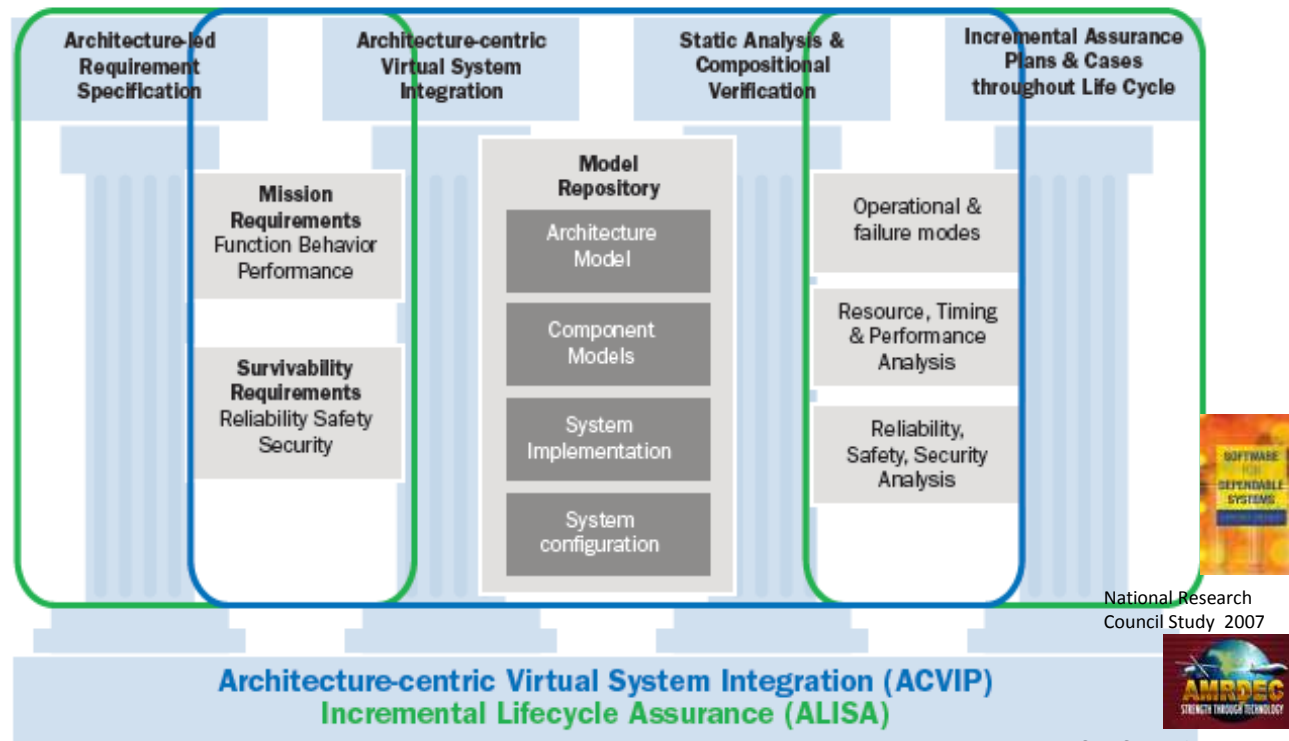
Architecture-led Requirement Specification

Architecture-centric Virtual System Integration

Static Analysis & Compositional Verification

Incremental Assurance Plans & Cases throughout Life Cycle

Mission Requirements
Function Behavior Performance

Survivability Requirements
Reliability Safety Security

Model Repository

Architecture Model

Component Models

System Implementation

System configuration

Operational & failure modes

Resource, Timing & Performance Analysis

Reliability, Safety, Security Analysis

SOFTWARE FOR DEPENDABLE SYSTEMS

National Research Council Study 2007

AMRDEC
STRENGTH THROUGH TECHNOLOGY

Architecture-centric Virtual System Integration (ACVIP)
Incremental Lifecycle Assurance (ALISA)